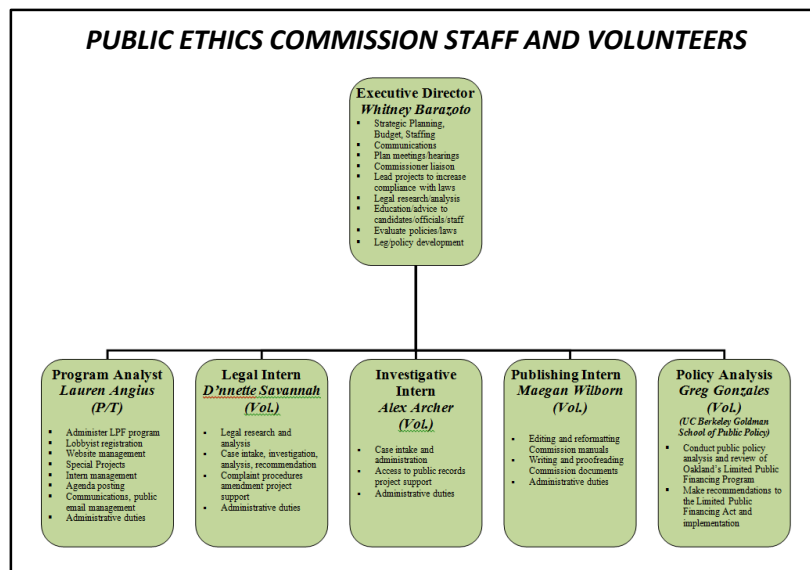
PUBLIC ETHICS COMMISSION STAFF AND VOLUNTEERS

Executive Director
Whitney Barazoto

- Strategic Planning, Budget, Staffing
- Communications
- Plan meetings/hearings
- Commissioner liaison
- Lead projects to increase compliance with laws
- Legal research/analysis
- Education/advice to candidates/officials/staff
- Evaluate policies/laws
- Leg/policy development

Program Analyst
Lauren Angius
(P/T)

- Administer LPF program
- Lobbyist registration
- Website management
- Special Projects
- Intern management
- Agenda posting
- Communications, public email management
- Administrative duties

Legal Intern
D'nnette Savannah
(Vol.)

- Legal research and analysis
- Case intake, investigation, analysis, recommendation
- Complaint procedures amendment project support
- Administrative duties

Investigative Intern
Alex Archer
(Vol.)

- Case intake and administration
- Access to public records project support
- Administrative duties

Publishing Intern
Maegan Wilborn
(Vol.)

- Editing and reformatting Commission manuals
- Writing and proofreading Commission documents
- Administrative duties

Policy Analysis
Greg Gonzales
(Vol.)
(UC Berkeley Goldman School of Public Policy)

- Conduct public policy analysis and review of Oakland's Limited Public Financing Program
- Make recommendations to the Limited Public Financing Act and implementation